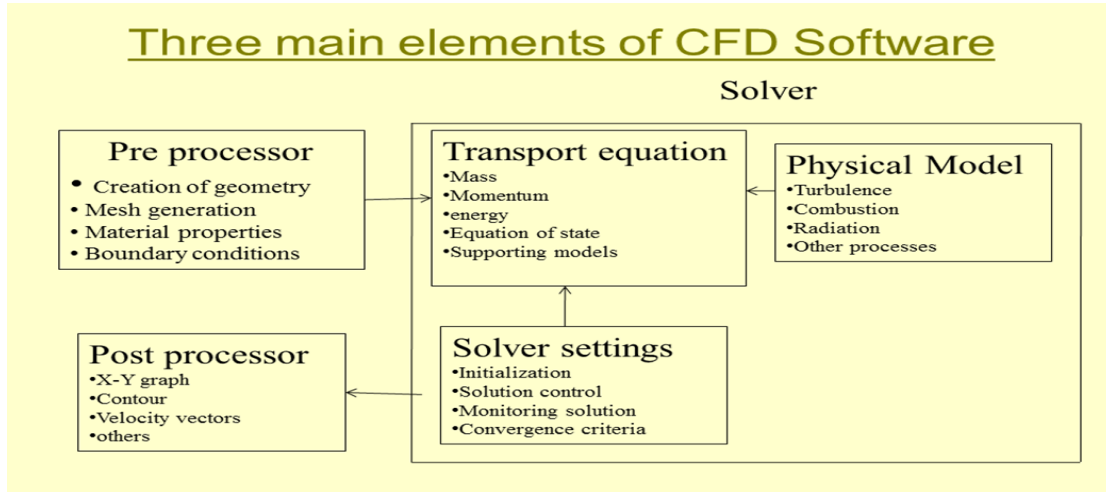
Three main elements of CFD Software

Solver

Pre processor
• Creation of geometry
• Mesh generation
• Material properties
• Boundary conditions

Transport equation
•Mass
•Momentum
•energy
•Equation of state
•Supporting models

Physical Model
•Turbulence
•Combustion
•Radiation
•Other processes

Post processor
•X-Y graph
•Contour
•Velocity vectors
•others

Solver settings
•Initialization
•Solution control
•Monitoring solution
•Convergence criteria